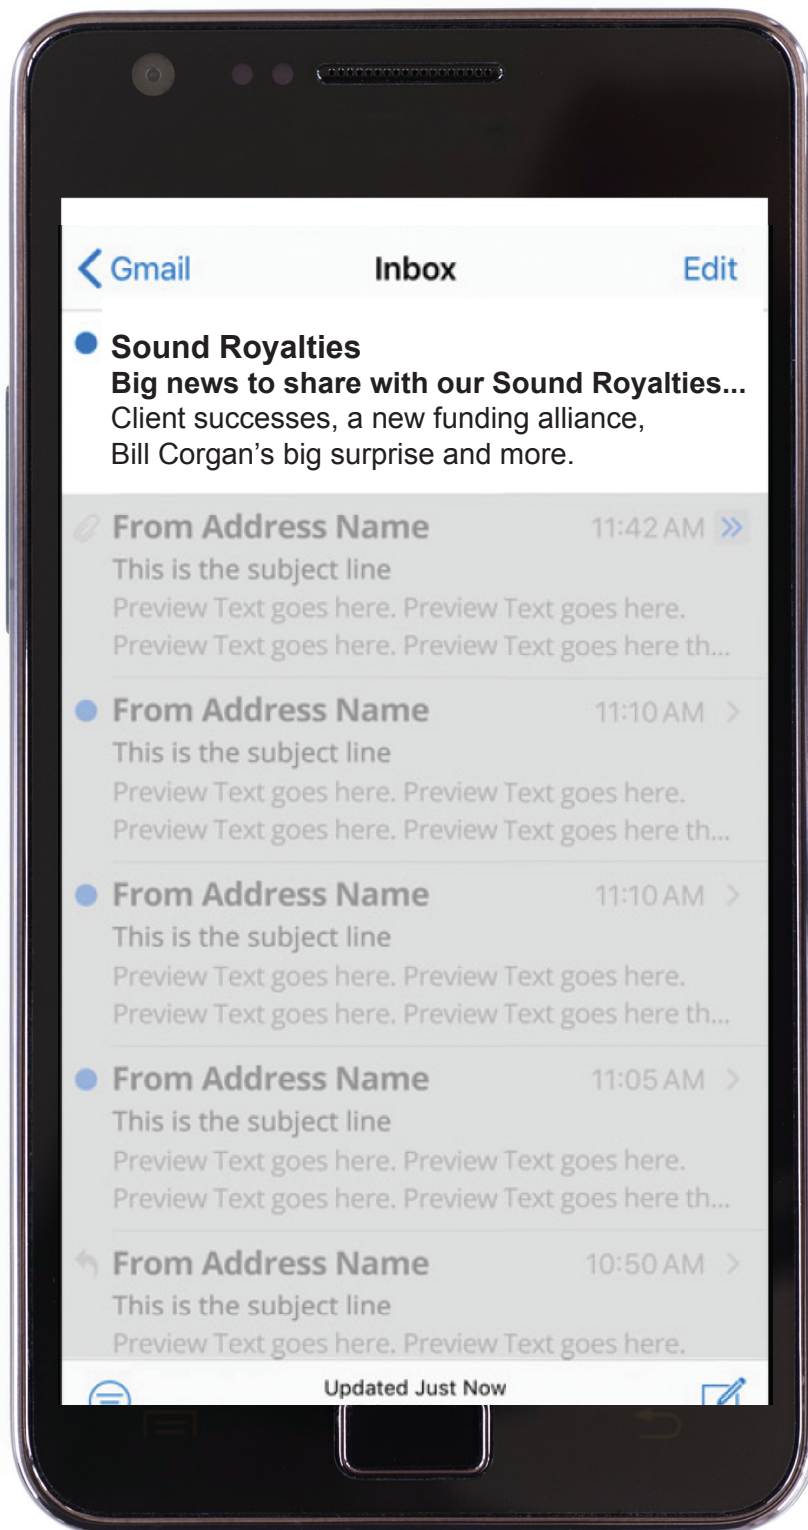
Gmail Inbox Edit

Sound Royalties
Big news to share with our Sound Royalties...
Client successes, a new funding alliance, Bill Corgan's big surprise and more.

From Address Name 11:42 AM
This is the subject line
Preview Text goes here. Preview Text goes here. Preview Text goes here. Preview Text goes here th...

From Address Name 11:10 AM
This is the subject line
Preview Text goes here. Preview Text goes here. Preview Text goes here. Preview Text goes here th...

From Address Name 11:10 AM
This is the subject line
Preview Text goes here. Preview Text goes here. Preview Text goes here. Preview Text goes here th...

From Address Name 11:05 AM
This is the subject line
Preview Text goes here. Preview Text goes here. Preview Text goes here. Preview Text goes here th...

From Address Name 10:50 AM
This is the subject line
Preview Text goes here. Preview Text goes here.

Updated Just Now